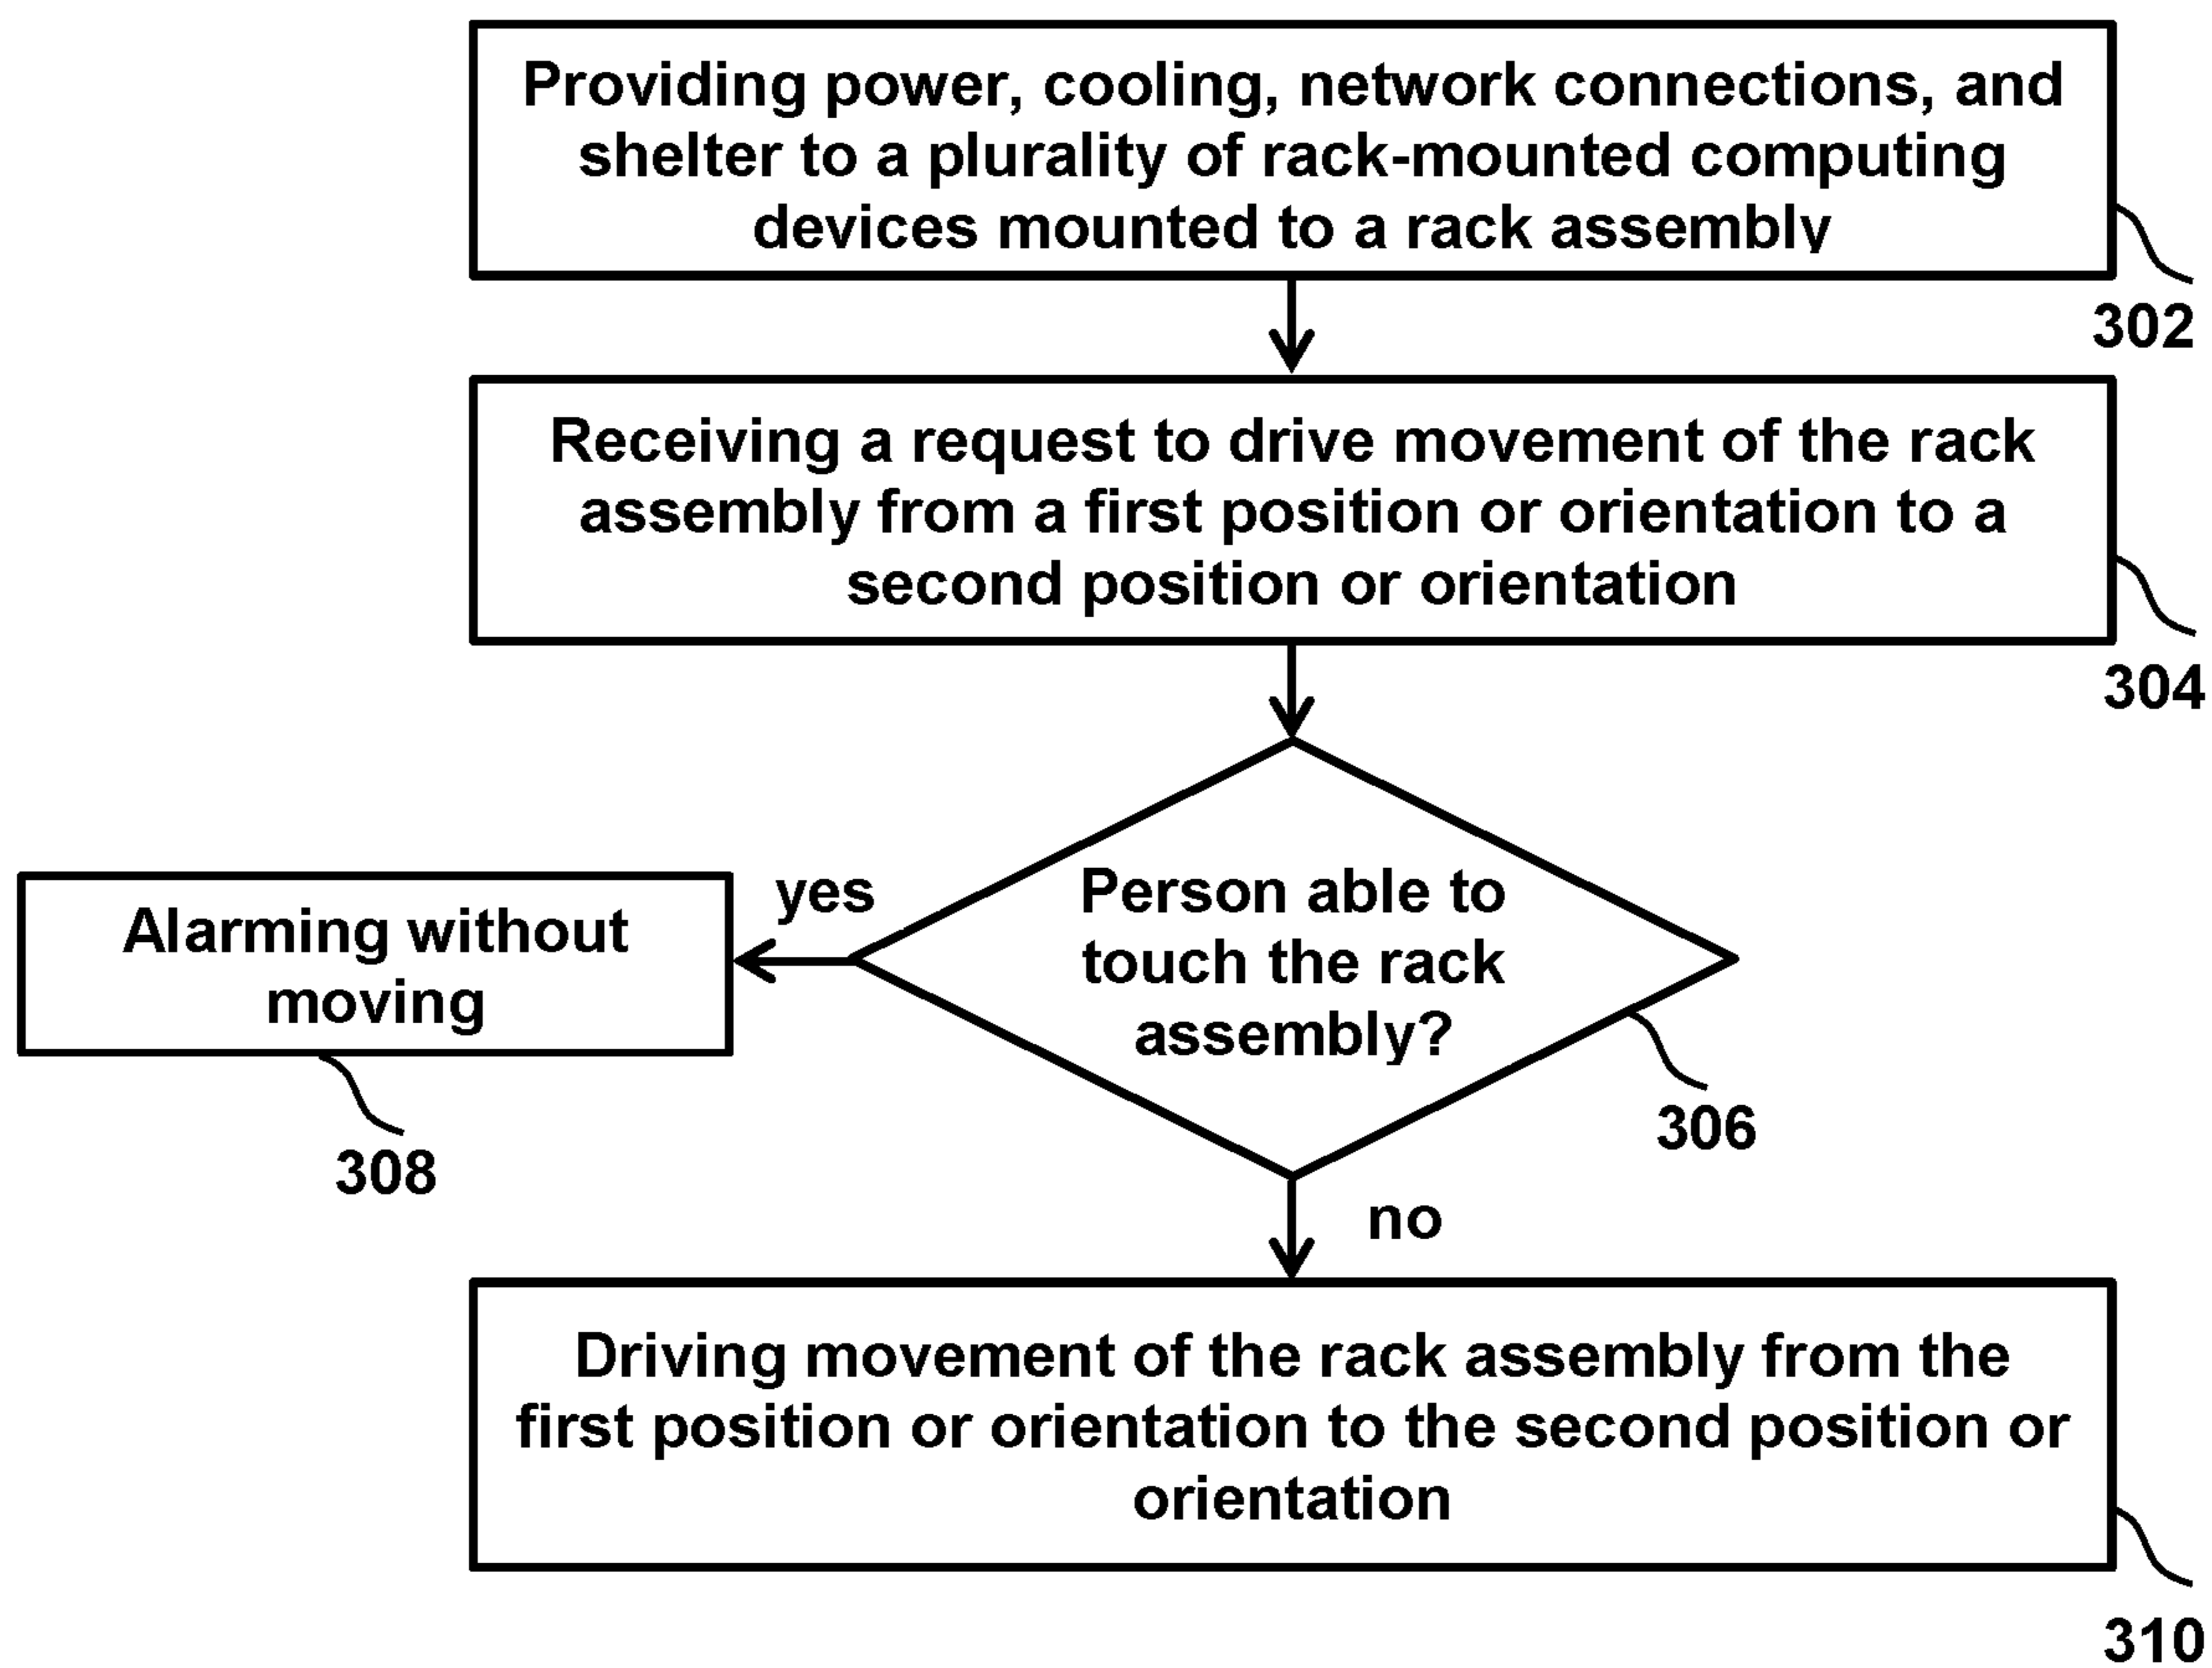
Providing power, cooling, network connections, and shelter to a plurality of rack-mounted computing devices mounted to a rack assembly

302

Receiving a request to drive movement of the rack assembly from a first position or orientation to a second position or orientation

304

Person able to touch the rack assembly?

306

yes

Alarming without moving

308

no

Driving movement of the rack assembly from the first position or orientation to the second position or orientation

310